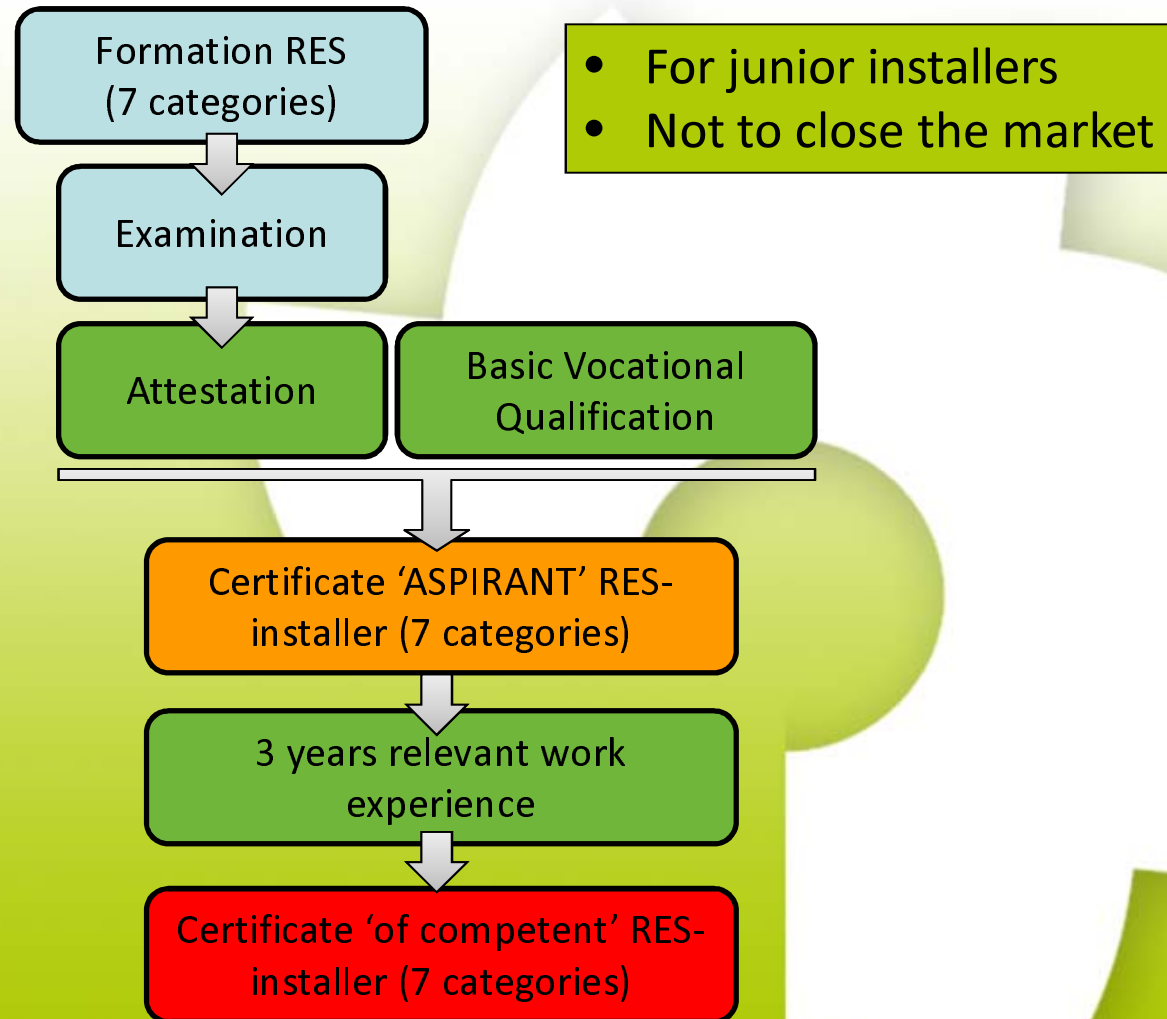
Formation RES (7 categories)

Examination

Attestation

Basic Vocational Qualification

Certificate ‘ASPIRANT’ RES-installer (7 categories)

3 years relevant work experience

Certificate ‘of competent’ RES-installer (7 categories)

• For junior installers
• Not to close the market